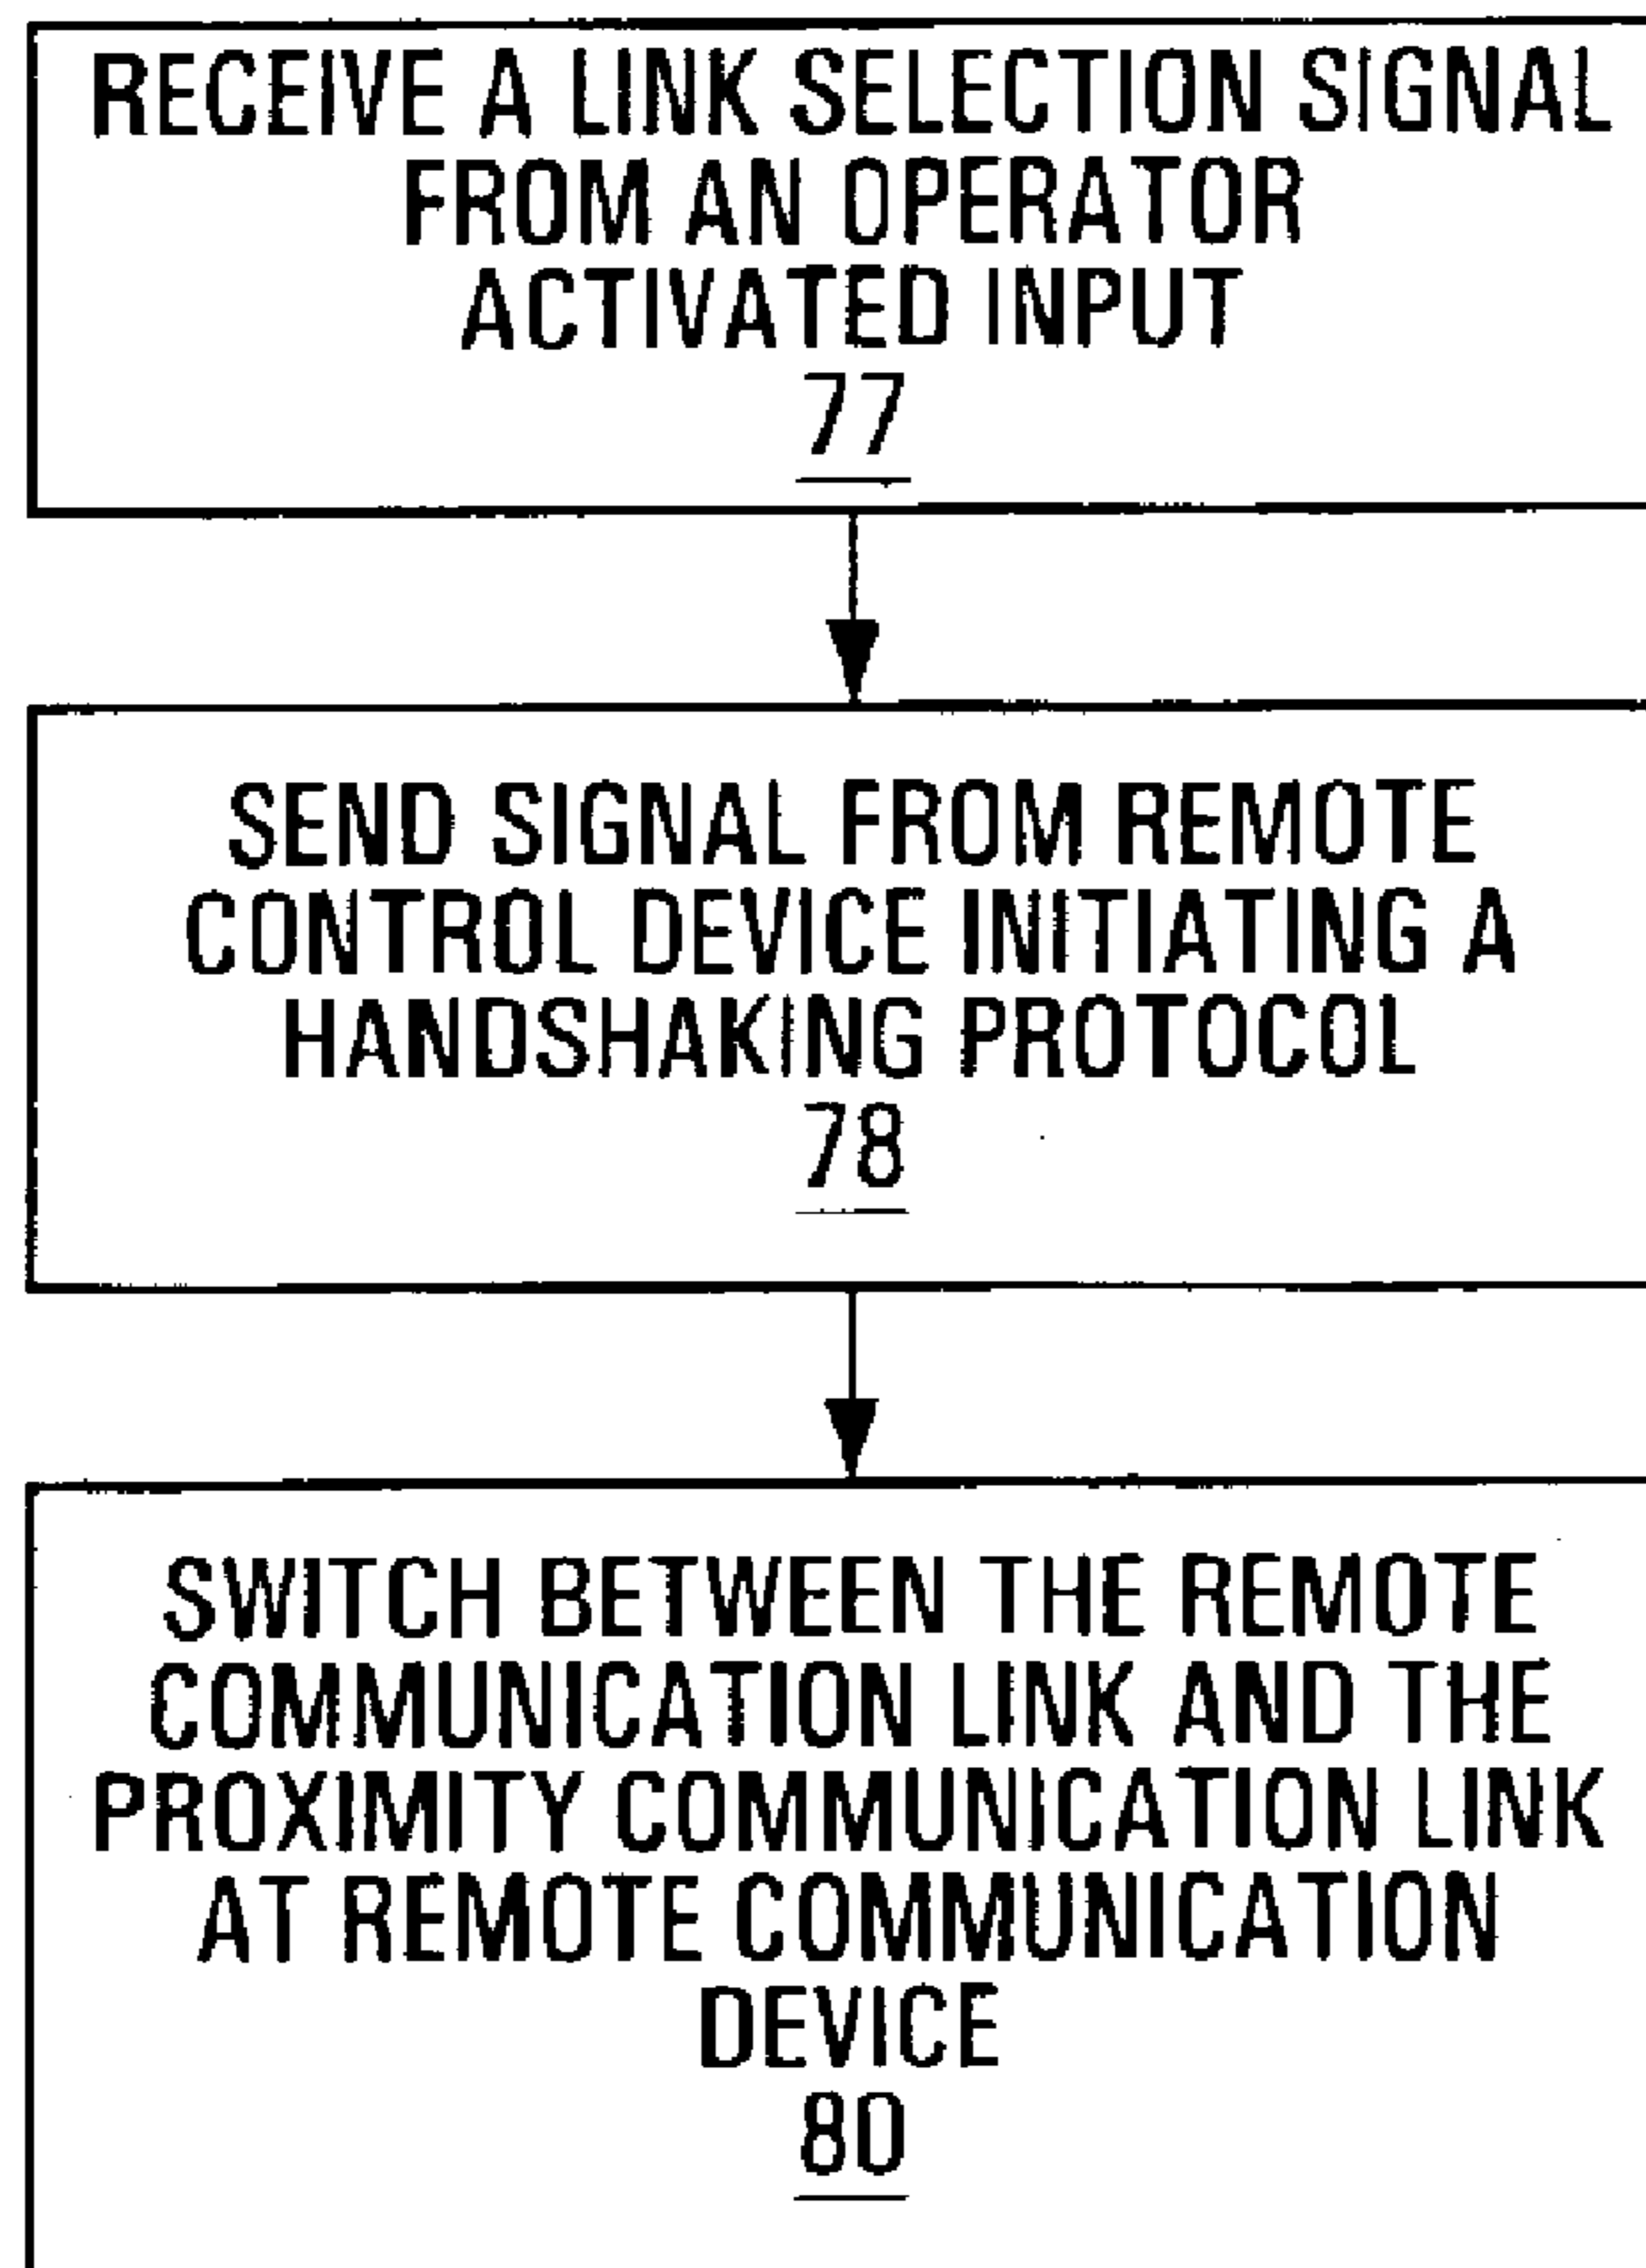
RECEIVE A LINK SELECTION SIGNAL FROM AN OPERATOR ACTIVATED INPUT
77

SEND SIGNAL FROM REMOTE CONTROL DEVICE INITIATING A HANDSHAKING PROTOCOL
78

SWITCH BETWEEN THE REMOTE COMMUNICATION LINK AND THE PROXIMITY COMMUNICATION LINK AT REMOTE COMMUNICATION DEVICE
80